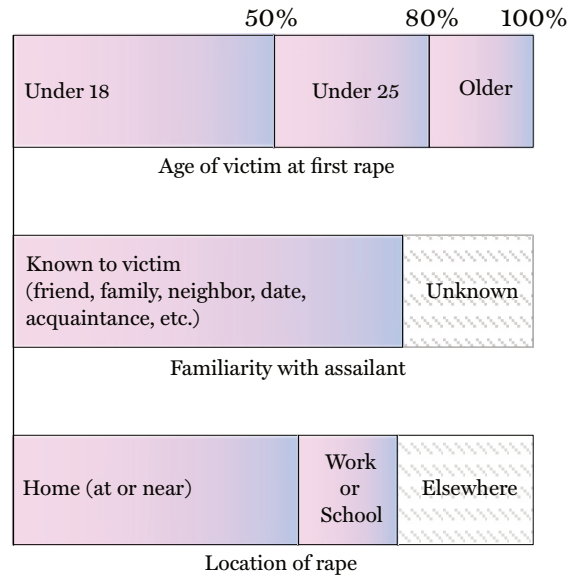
50%
80%
100%

Under 18
Under 25
Older

Age of victim at first rape

Known to victim (friend, family, neighbor, date, acquaintance, etc.)
Unknown

Familiarity with assailant

Home (at or near)
Work or School
Elsewhere

Location of rape